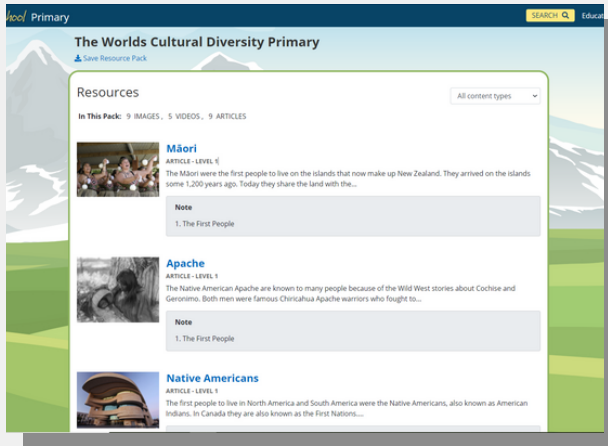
hool Primary

SEARCH

Educat

The Worlds Cultural Diversity Primary

Save Resource Pack

Resources

All content types

In This Pack: 9 IMAGES, 5 VIDEOS, 9 ARTICLES

Māori

ARTICLE - LEVEL 1

The Māori were the first people to live on the islands that now make up New Zealand. They arrived on the islands some 1,200 years ago. Today they share the land with the...

Note

1. The First People

Apache

ARTICLE - LEVEL 1

The Native American Apache are known to many people because of the Wild West stories about Cochise and Geronimo. Both men were famous Chiricahua Apache warriors who fought to...

Note

1. The First People

Native Americans

ARTICLE - LEVEL 1

The first people to live in North America and South America were the Native Americans, also known as American Indians. In Canada they are also known as the First Nations....